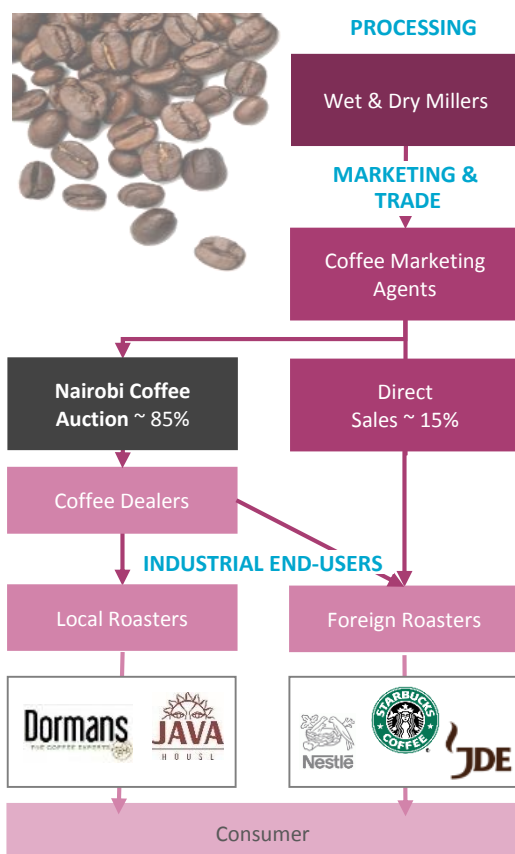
PROCESSING

Wet & Dry Millers

MARKETING & TRADE

Coffee Marketing Agents

**Nairobi Coffee Auction** ~ 85%

Direct Sales ~ 15%

Coffee Dealers

INDUSTRIAL END-USERS

Local Roasters

Foreign Roasters

Dormans
THE COFFEE EXPERTS

JAVA
HOUSE

Nestlé

STARBUCKS COFFEE

JDE

Consumer